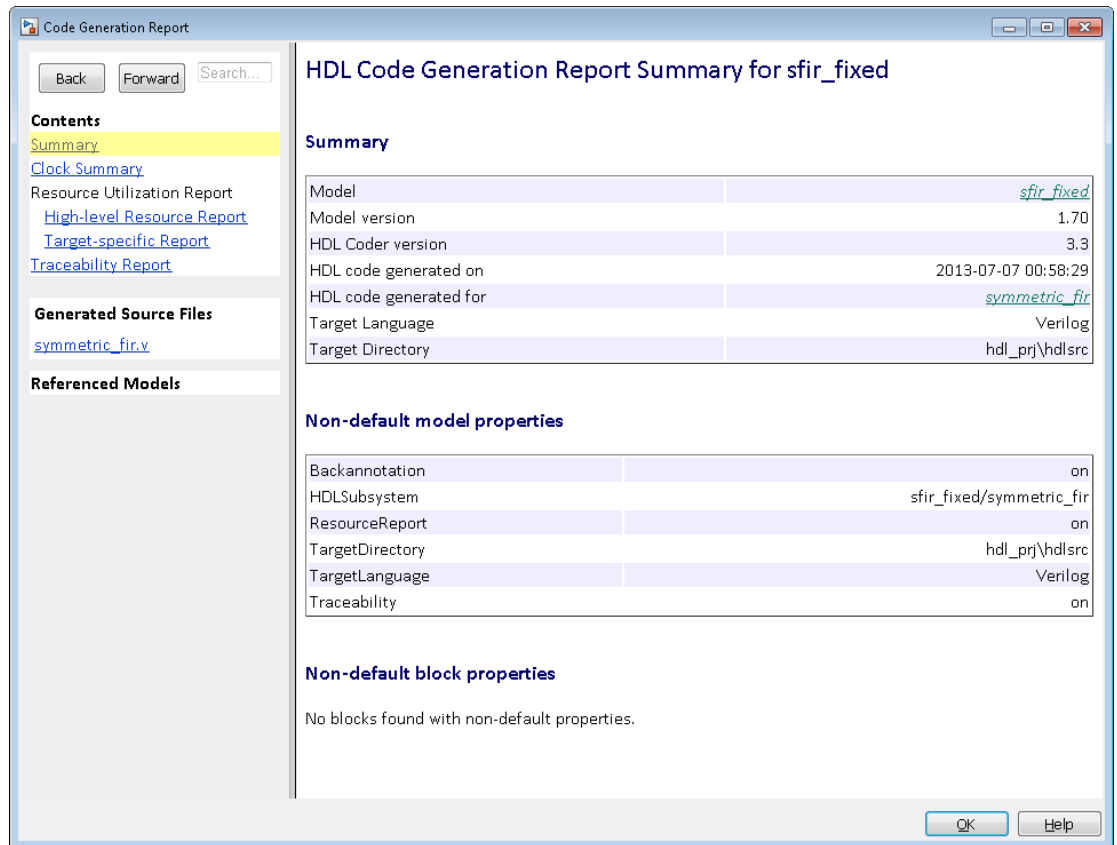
Code Generation Report

Back Forward Search...

Contents
Summary
Clock Summary
Resource Utilization Report
High-level Resource Report
Target-specific Report
Traceability Report

Generated Source Files
symmetric_fir.v

Referenced Models

HDL Code Generation Report Summary for sfir_fixed

Summary

| | |
|---|---|
| Model | sfir_fixed |
| Model version | 1.70 |
| HDL Coder version | 3.3 |
| HDL code generated on | 2013-07-07 00:58:29 |
| HDL code generated for | symmetric_fir |
| Target Language | Verilog |
| Target Directory | hdl_prj\hdlsrc |

Non-default model properties

| | |
|---|---|
| Backannotation | on |
| HDLSubsystem | sfir_fixed/symmetric_fir |
| ResourceReport | on |
| TargetDirectory | hdl_prj\hdlsrc |
| TargetLanguage | Verilog |
| Traceability | on |

Non-default block properties

No blocks found with non-default properties.

OK Help